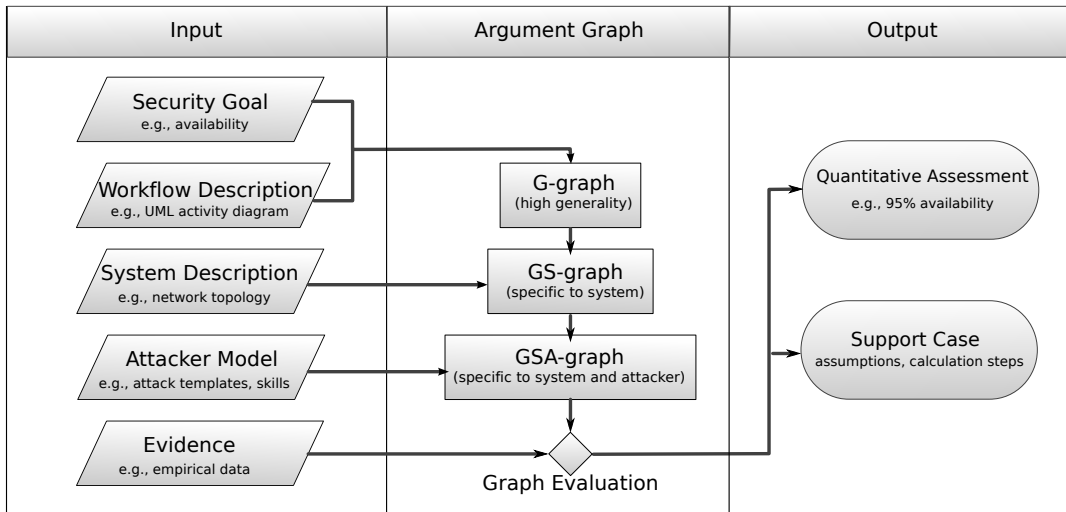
| Input | Argument Graph | Output |
|---|---|---|

Security Goal
e.g., availability

Workflow Description
e.g., UML activity diagram

System Description
e.g., network topology

Attacker Model
e.g., attack templates, skills

Evidence
e.g., empirical data

G-graph
(high generality)

GS-graph
(specific to system)

GSA-graph
(specific to system and attacker)

Graph Evaluation

Quantitative Assessment
e.g., 95% availability

Support Case
assumptions, calculation steps